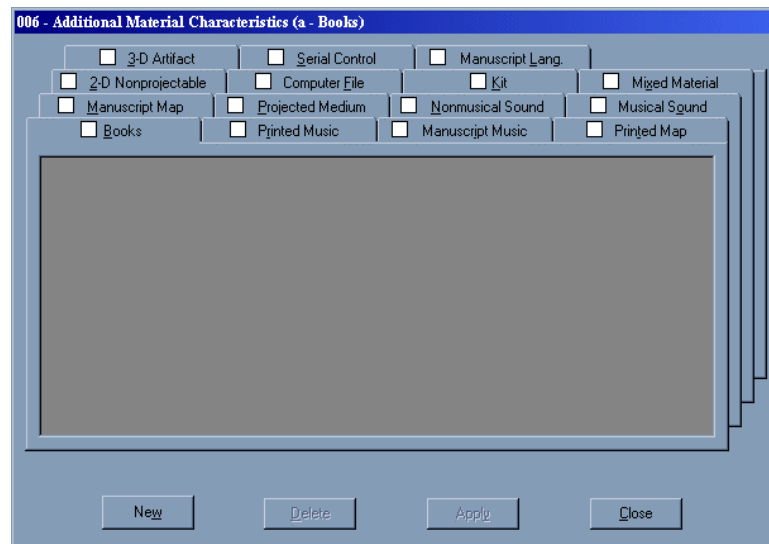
006 - Additional Material Characteristics (a - Books)

3-D Artifact
Serial Control
Manuscript Lang.
2-D Nonprojectable
Computer File
Kit
Mixed Material
Manuscript Map
Projected Medium
Nonmusical Sound
Musical Sound
Books
Printed Music
Manuscript Music
Printed Map

New
Delete
Apply
Close